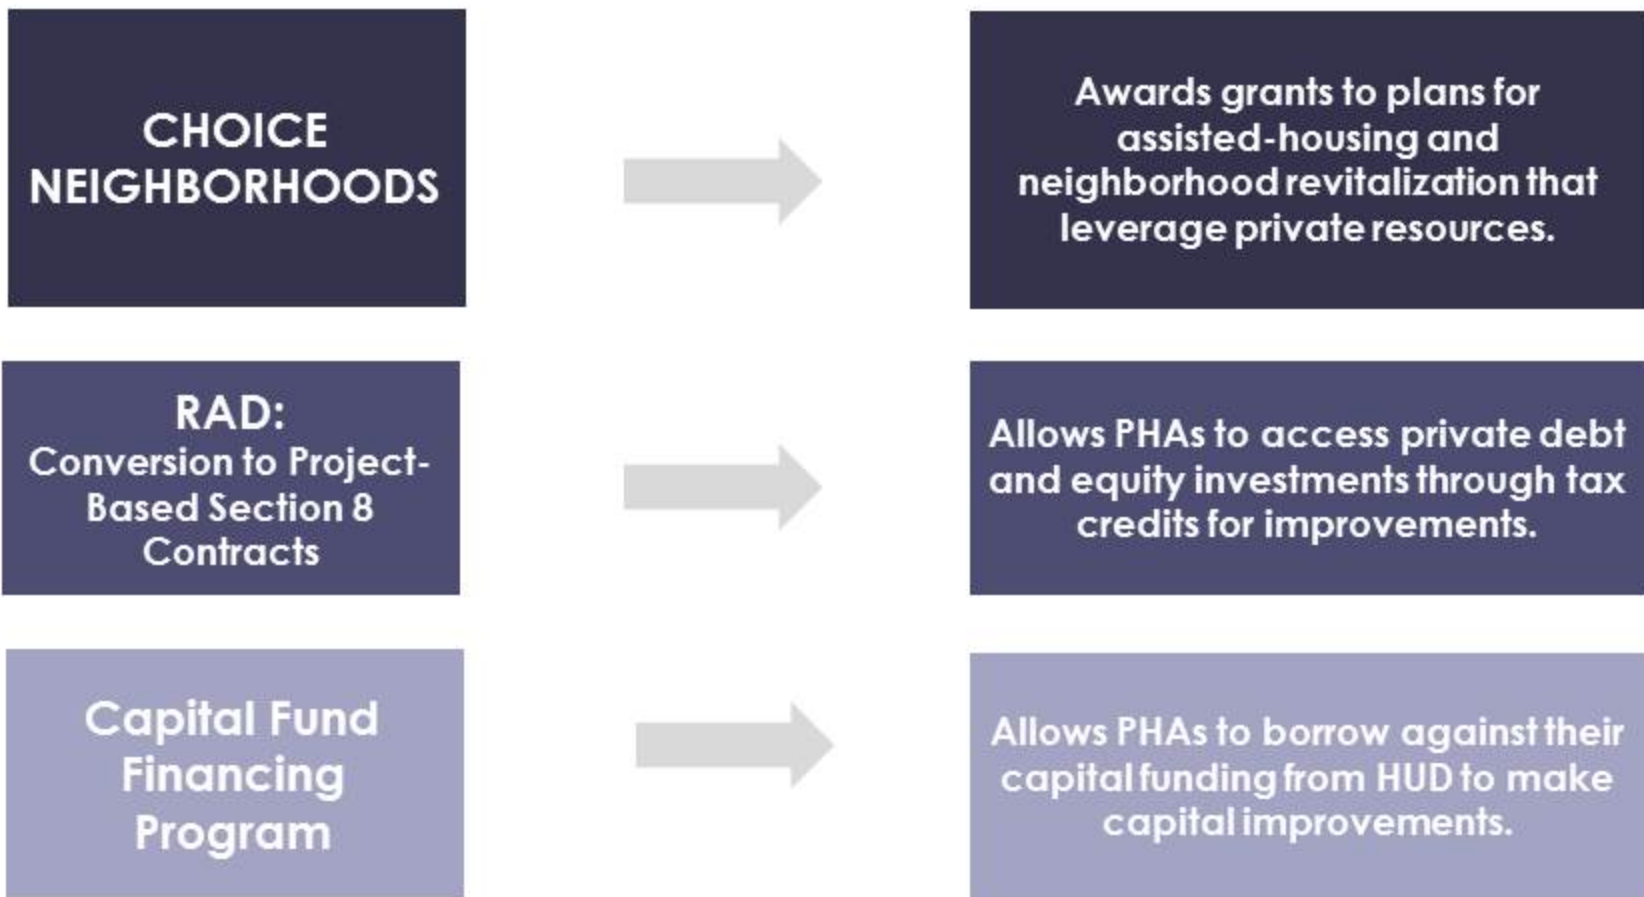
CHOICE NEIGHBORHOODS

Awards grants to plans for assisted-housing and neighborhood revitalization that leverage private resources.

RAD:
Conversion to Project-Based Section 8 Contracts

Allows PHAs to access private debt and equity investments through tax credits for improvements.

Capital Fund Financing Program

Allows PHAs to borrow against their capital funding from HUD to make capital improvements.